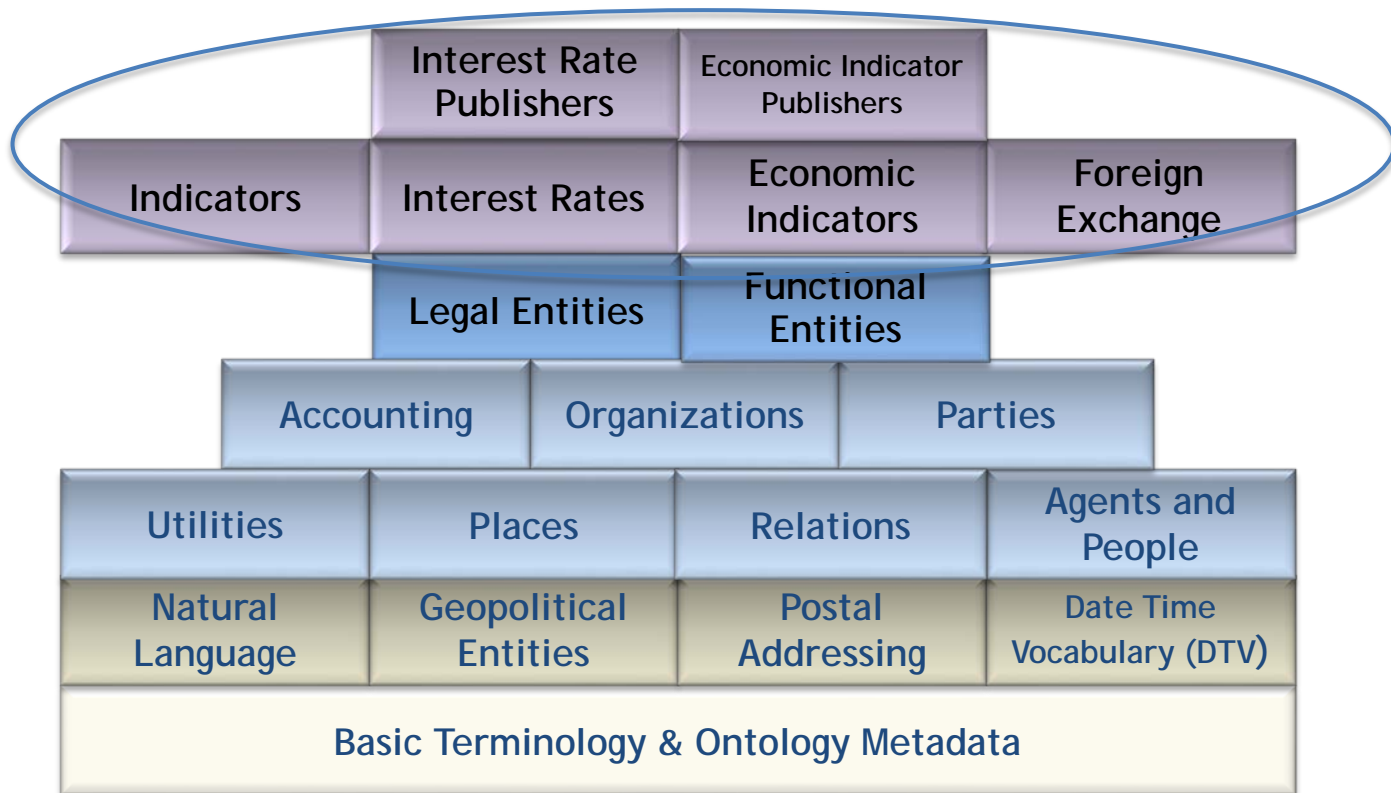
Interest Rate Publishers

Economic Indicator Publishers

Indicators

Interest Rates

Economic Indicators

Foreign Exchange

Legal Entities

Functional Entities

Accounting

Organizations

Parties

Utilities

Places

Relations

Agents and People

Natural Language

Geopolitical Entities

Postal Addressing

Date Time Vocabulary (DTV)

Basic Terminology & Ontology Metadata